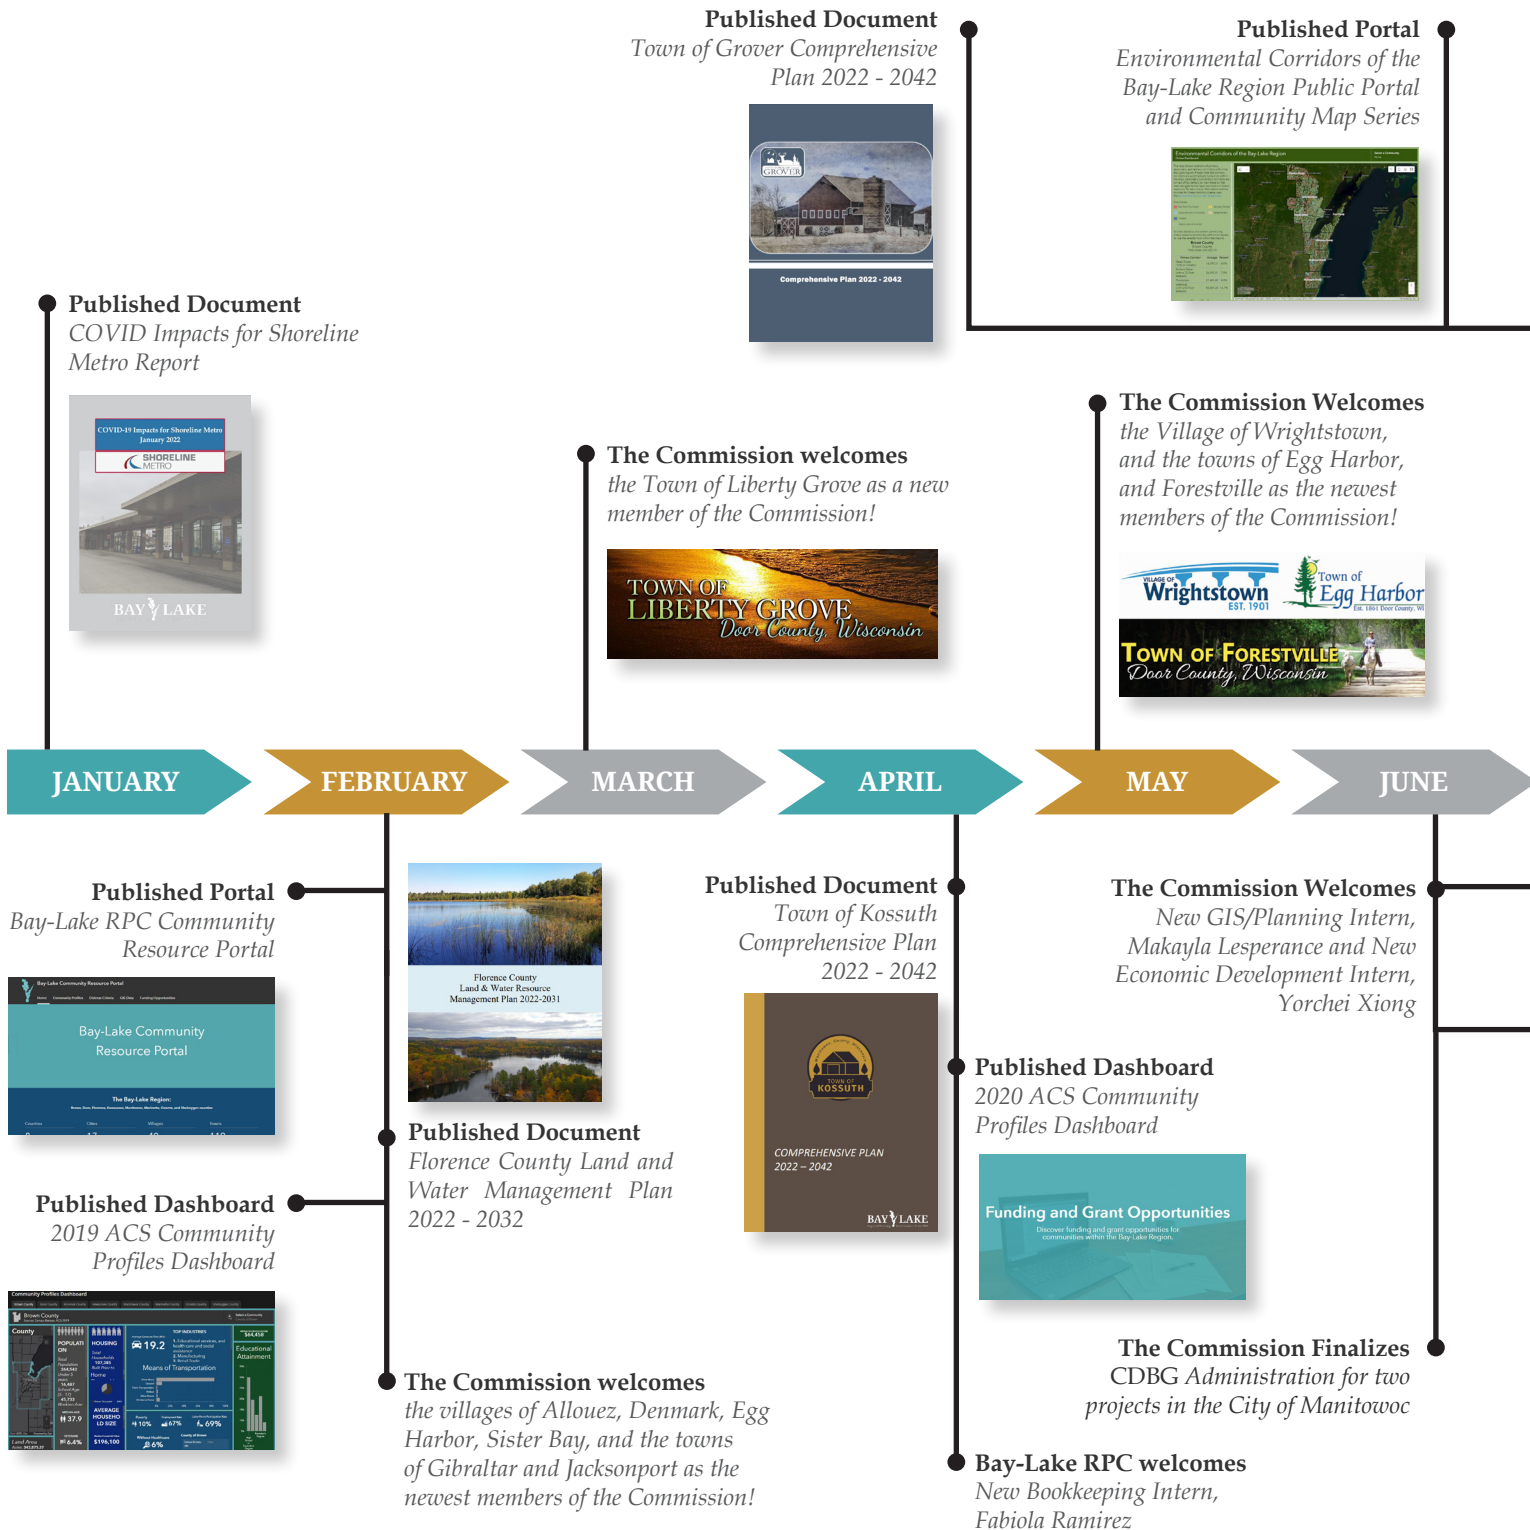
Published Document
Town of Grover Comprehensive Plan 2022 - 2042

GROVER
Comprehensive Plan 2022 - 2042

Published Portal
Environmental Corridors of the Bay-Lake Region Public Portal and Community Map Series

Environmental Corridors of the Bay-Lake Region

Published Document
COVID Impacts for Shoreline Metro Report

COVID-19 Impacts for Shoreline Metro
January 2022
SHORELINE METRO
BAY LAKE

The Commission welcomes
the Town of Liberty Grove as a new member of the Commission!

TOWN OF
LIBERTY GROVE
Door County, Wisconsin

The Commission Welcomes
the Village of Wrightstown, and the towns of Egg Harbor, and Forestville as the newest members of the Commission!

VILLAGE OF Wrightstown EST. 1901
Town of Egg Harbor Est. 1861 Door County, WI
TOWN OF FORESTVILLE
Door County, Wisconsin

JANUARY
FEBRUARY
MARCH
APRIL
MAY
JUNE

Published Portal
Bay-Lake RPC Community Resource Portal

Bay-Lake Community Resource Portal
Bay-Lake Community Resource Portal
The Bay-Lake Region:

Florence County
Land & Water Resource
Management Plan 2022-2031

Published Document
Florence County Land and Water Management Plan 2022 - 2032

Published Dashboard
2019 ACS Community Profiles Dashboard

Community Profiles Dashboard
Brown County
County
POPULATION
HOUSING
19.2
Means of Transportation
TOP INDUSTRIES
$64,458
Educational Attainment
37.9
AVERAGE HOUSEHOLD SIZE
10%
67%
69%
$196,100
6%
6.4%
Land Area

The Commission welcomes
the villages of Allouez, Denmark, Egg Harbor, Sister Bay, and the towns of Gibraltar and Jacksonport as the newest members of the Commission!

Published Document
Town of Kossuth Comprehensive Plan 2022 - 2042

TOWN OF KOSSUTH
COMPREHENSIVE PLAN
2022 – 2042
BAY LAKE

Published Dashboard
2020 ACS Community Profiles Dashboard

Funding and Grant Opportunities
Discover funding and grant opportunities for communities within the Bay-Lake Region.

Bay-Lake RPC welcomes
New Bookkeeping Intern, Fabiola Ramirez

The Commission Welcomes
New GIS/Planning Intern, Makayla Lesperance and New Economic Development Intern, Yorchei Xiong

The Commission Finalizes
CDBG Administration for two projects in the City of Manitowoc